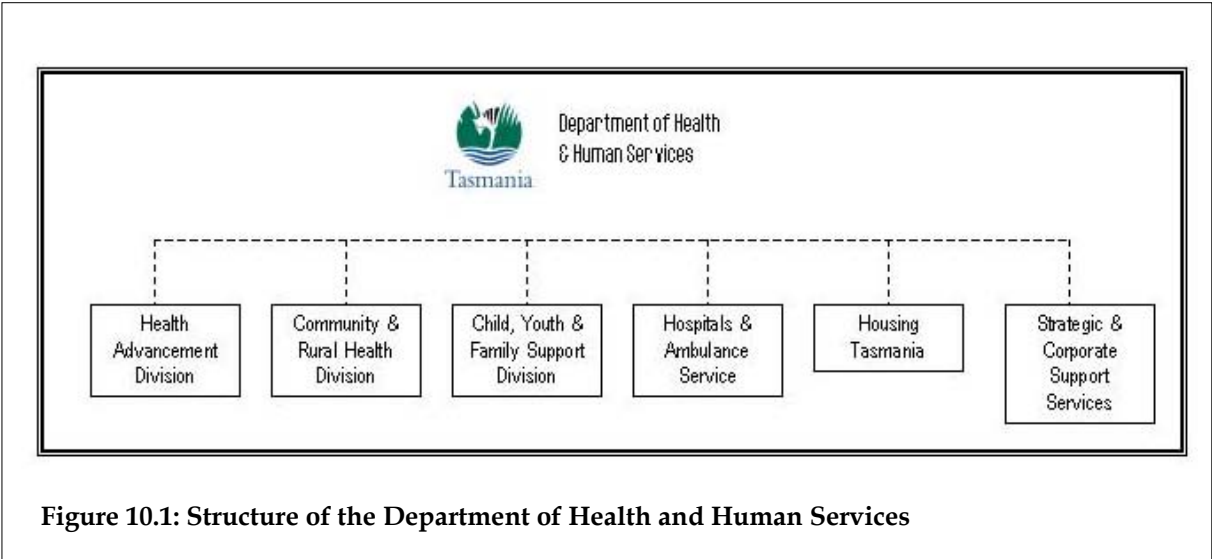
Tasmania

Department of Health & Human Services

Health Advancement Division

Community & Rural Health Division

Child, Youth & Family Support Division

Hospitals & Ambulance Service

Housing Tasmania

Strategic & Corporate Support Services

**Figure 10.1: Structure of the Department of Health and Human Services**